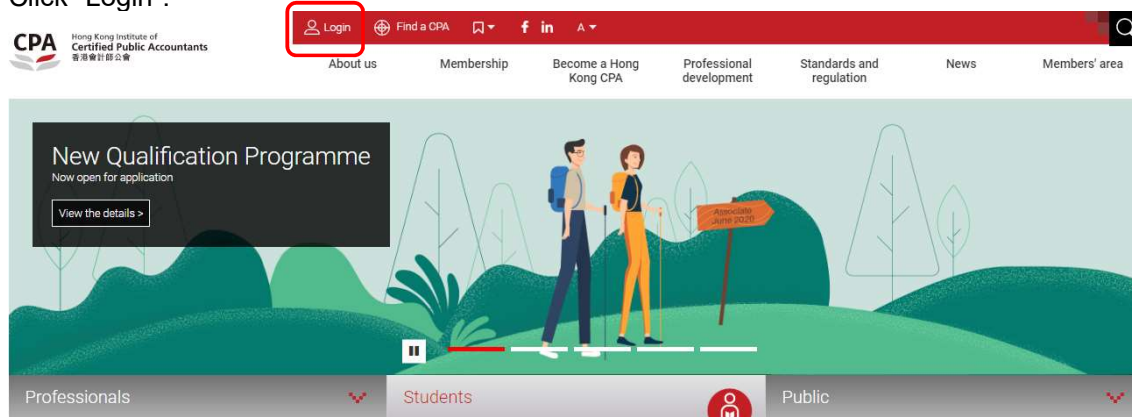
Click "Login".

CPA Hong Kong Institute of Certified Public Accountants 香港會計師公會

Login Find a CPA f in A

About us Membership Become a Hong Kong CPA Professional development Standards and regulation News Members' area

New Qualification Programme
Now open for application

View the details >

Associate June 2020

Professionals Students Public